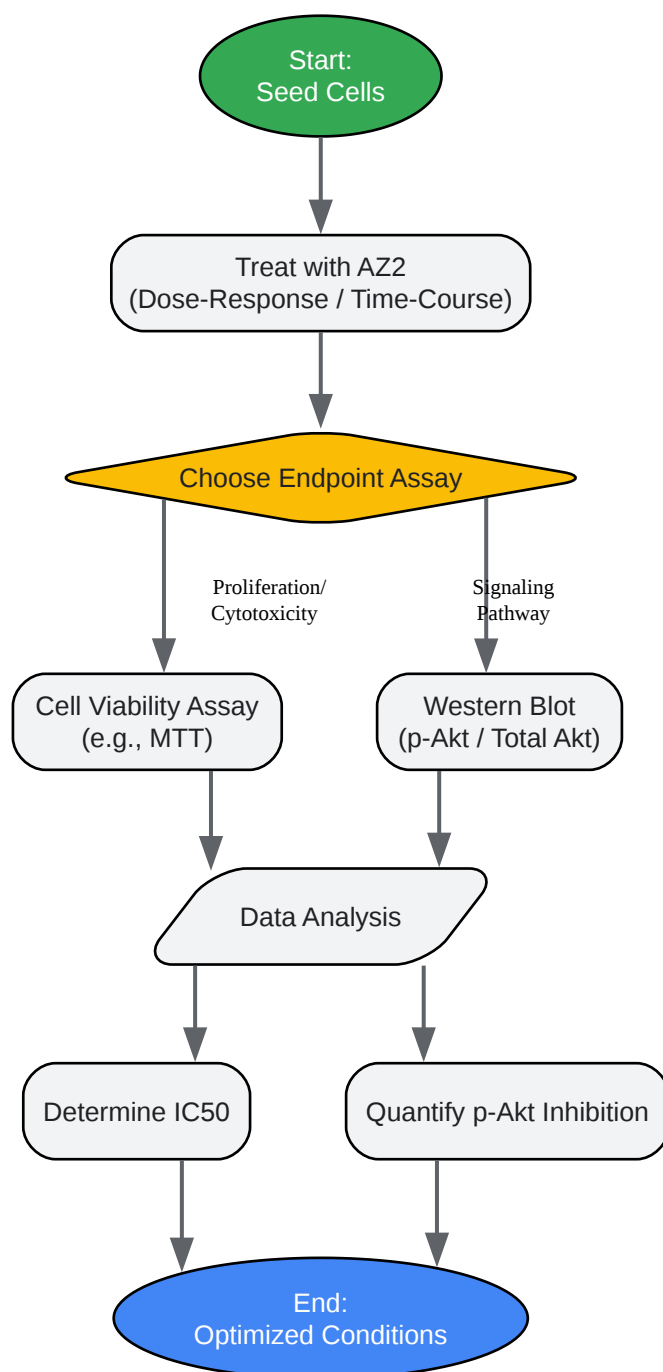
Start:
Seed Cells

Treat with AZ2
(Dose-Response / Time-Course)

Choose Endpoint Assay

Proliferation/
Cytotoxicity

Signaling
Pathway

Cell Viability Assay
(e.g., MTT)

Western Blot
(p-Akt / Total Akt)

Data Analysis

Determine IC50

Quantify p-Akt Inhibition

End:
Optimized Conditions